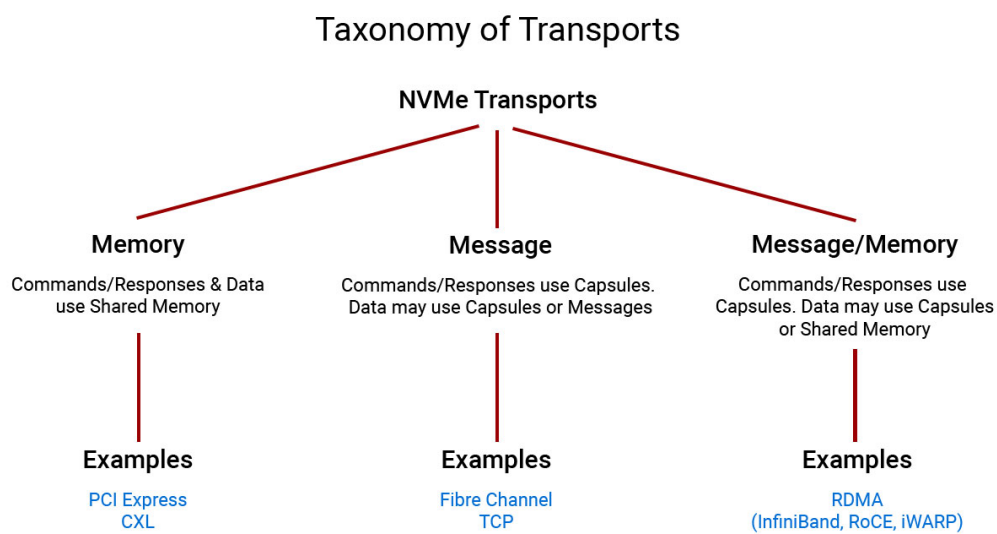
Taxonomy of Transports

NVMe Transports

Memory

Commands/Responses & Data use Shared Memory

Examples

PCI Express
CXL

Message

Commands/Responses use Capsules. Data may use Capsules or Messages

Examples

Fibre Channel
TCP

Message/Memory

Commands/Responses use Capsules. Data may use Capsules or Shared Memory

Examples

RDMA
(InfiniBand, RoCE, iWARP)